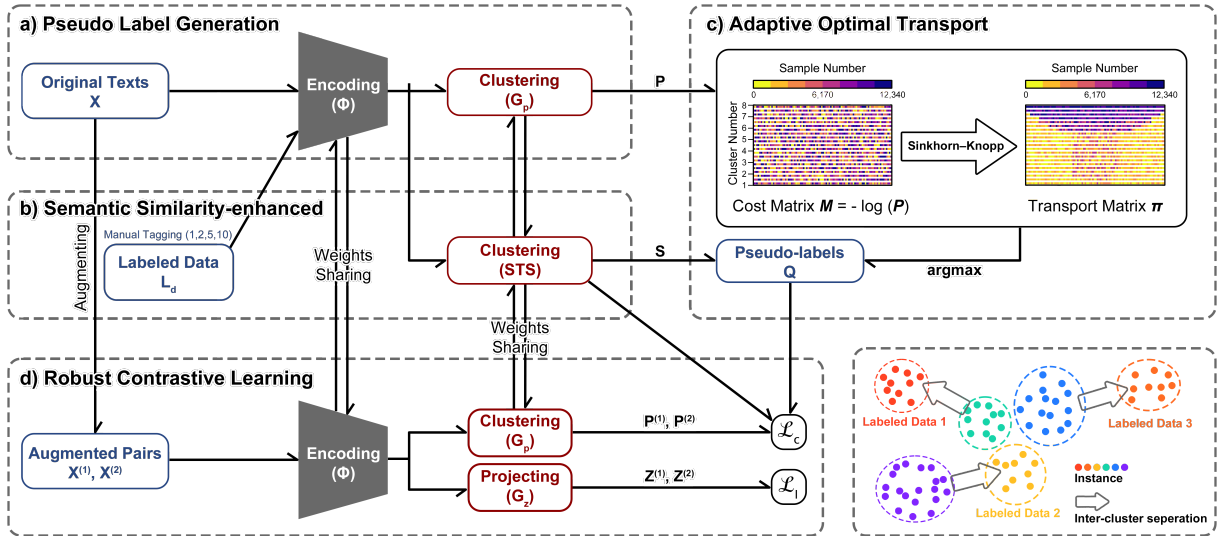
a) Pseudo Label Generation

Original Texts
X

Encoding
(Φ)

Clustering
($G_p$)

P

c) Adaptive Optimal Transport

Sample Number
0 6,170 12,340

Cluster Number
1 2 3 4 5 6 7 8

Sinkhorn–Knopp

Sample Number
0 6,170 12,340

Cost Matrix $M$ = - log ($P$)

Transport Matrix $\pi$

b) Semantic Similarity-enhanced

Manual Tagging (1,2,5,10)

Labeled Data
$L_d$

Augmenting

Weights Sharing

Clustering
(STS)

S

Pseudo-labels
Q

argmax

Weights Sharing

d) Robust Contrastive Learning

Augmented Pairs
$X^{(1)}$, $X^{(2)}$

Encoding
(Φ)

Clustering
($G_p$)

$P^{(1)}$, $P^{(2)}$

$\mathcal{L}_c$

Projecting
($G_z$)

$Z^{(1)}$, $Z^{(2)}$

$\mathcal{L}_I$

Labeled Data 1

Labeled Data 3

Labeled Data 2

Instance

Inter-cluster seperation